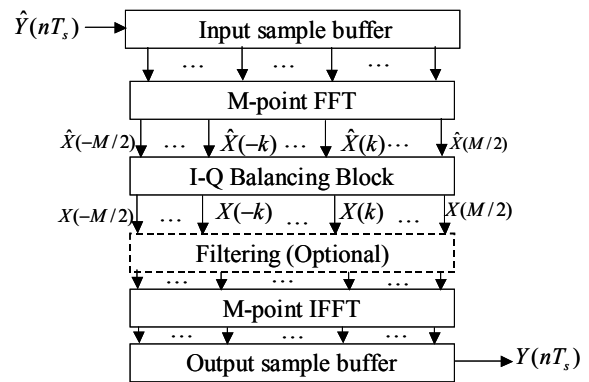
$\hat{Y}(nT_s)$

Input sample buffer

… … …

M-point FFT

$\hat{X}(-M/2)$ … $\hat{X}(-k)$ … $\hat{X}(k)$ … $\hat{X}(M/2)$

I-Q Balancing Block

$X(-M/2)$ … $X(-k)$ … $X(k)$ … $X(M/2)$

Filtering (Optional)

… … …

M-point IFFT

… … …

Output sample buffer

$Y(nT_s)$